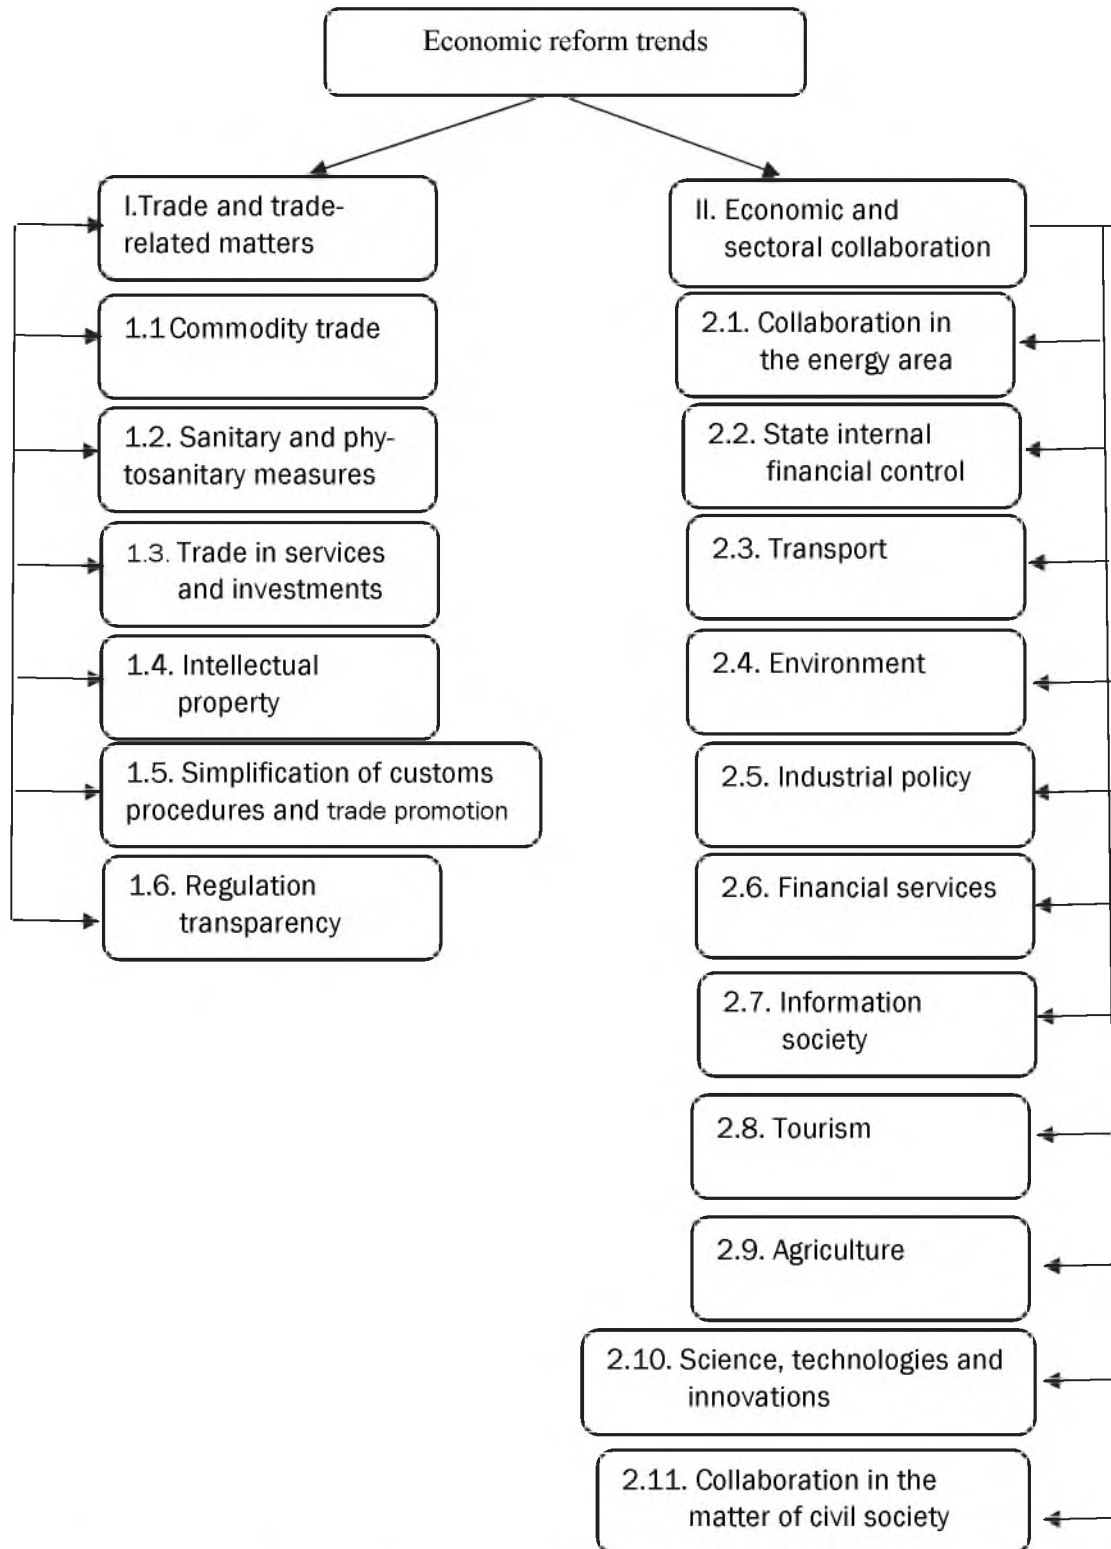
Economic reform trends

I.Trade and trade-related matters

1.1 Commodity trade

1.2. Sanitary and phytosanitary measures

1.3. Trade in services and investments

1.4. Intellectual property

1.5. Simplification of customs procedures and trade promotion

1.6. Regulation transparency

II. Economic and sectoral collaboration

2.1. Collaboration in the energy area

2.2. State internal financial control

2.3. Transport

2.4. Environment

2.5. Industrial policy

2.6. Financial services

2.7. Information society

2.8. Tourism

2.9. Agriculture

2.10. Science, technologies and innovations

2.11. Collaboration in the matter of civil society